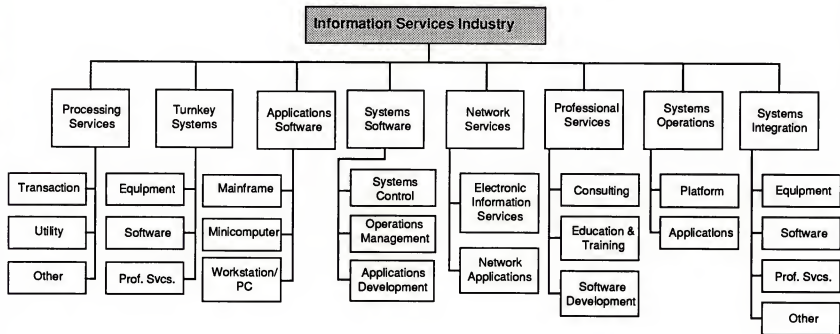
Information Services Industry

Processing Services

Transaction

Utility

Other

Turnkey Systems

Equipment

Software

Prof. Svcs.

Applications Software

Mainframe

Minicomputer

Workstation/ PC

Systems Software

Systems Control

Operations Management

Applications Development

Network Services

Electronic Information Services

Network Applications

Professional Services

Consulting

Education & Training

Software Development

Systems Operations

Platform

Applications

Systems Integration

Equipment

Software

Prof. Svcs.

Other